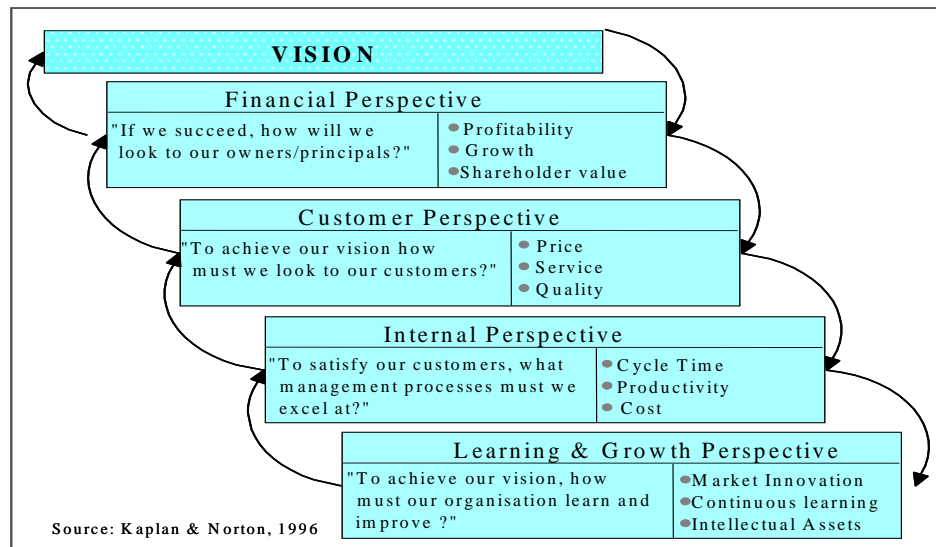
VISION

Financial Perspective

"If we succeed, how will we look to our owners/principals?"

- Profitability
- Growth
- Shareholder value

Customer Perspective

"To achieve our vision how must we look to our customers?"

- Price
- Service
- Quality

Internal Perspective

"To satisfy our customers, what management processes must we excel at?"

- Cycle Time
- Productivity
- Cost

Learning & Growth Perspective

"To achieve our vision, how must our organisation learn and improve ?"

- Market Innovation
- Continuous learning
- Intellectual Assets

Source: Kaplan & Norton, 1996